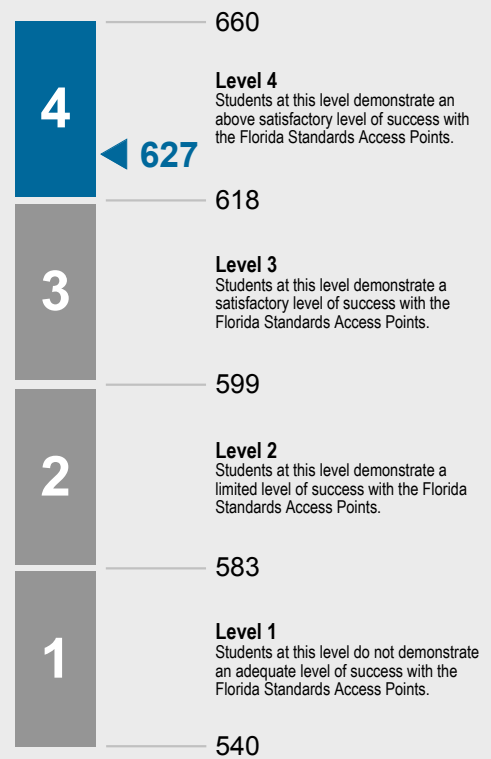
4

627

660

Level 4
Students at this level demonstrate an above satisfactory level of success with the Florida Standards Access Points.

618

3

Level 3
Students at this level demonstrate a satisfactory level of success with the Florida Standards Access Points.

599

2

Level 2
Students at this level demonstrate a limited level of success with the Florida Standards Access Points.

583

1

Level 1
Students at this level do not demonstrate an adequate level of success with the Florida Standards Access Points.

540